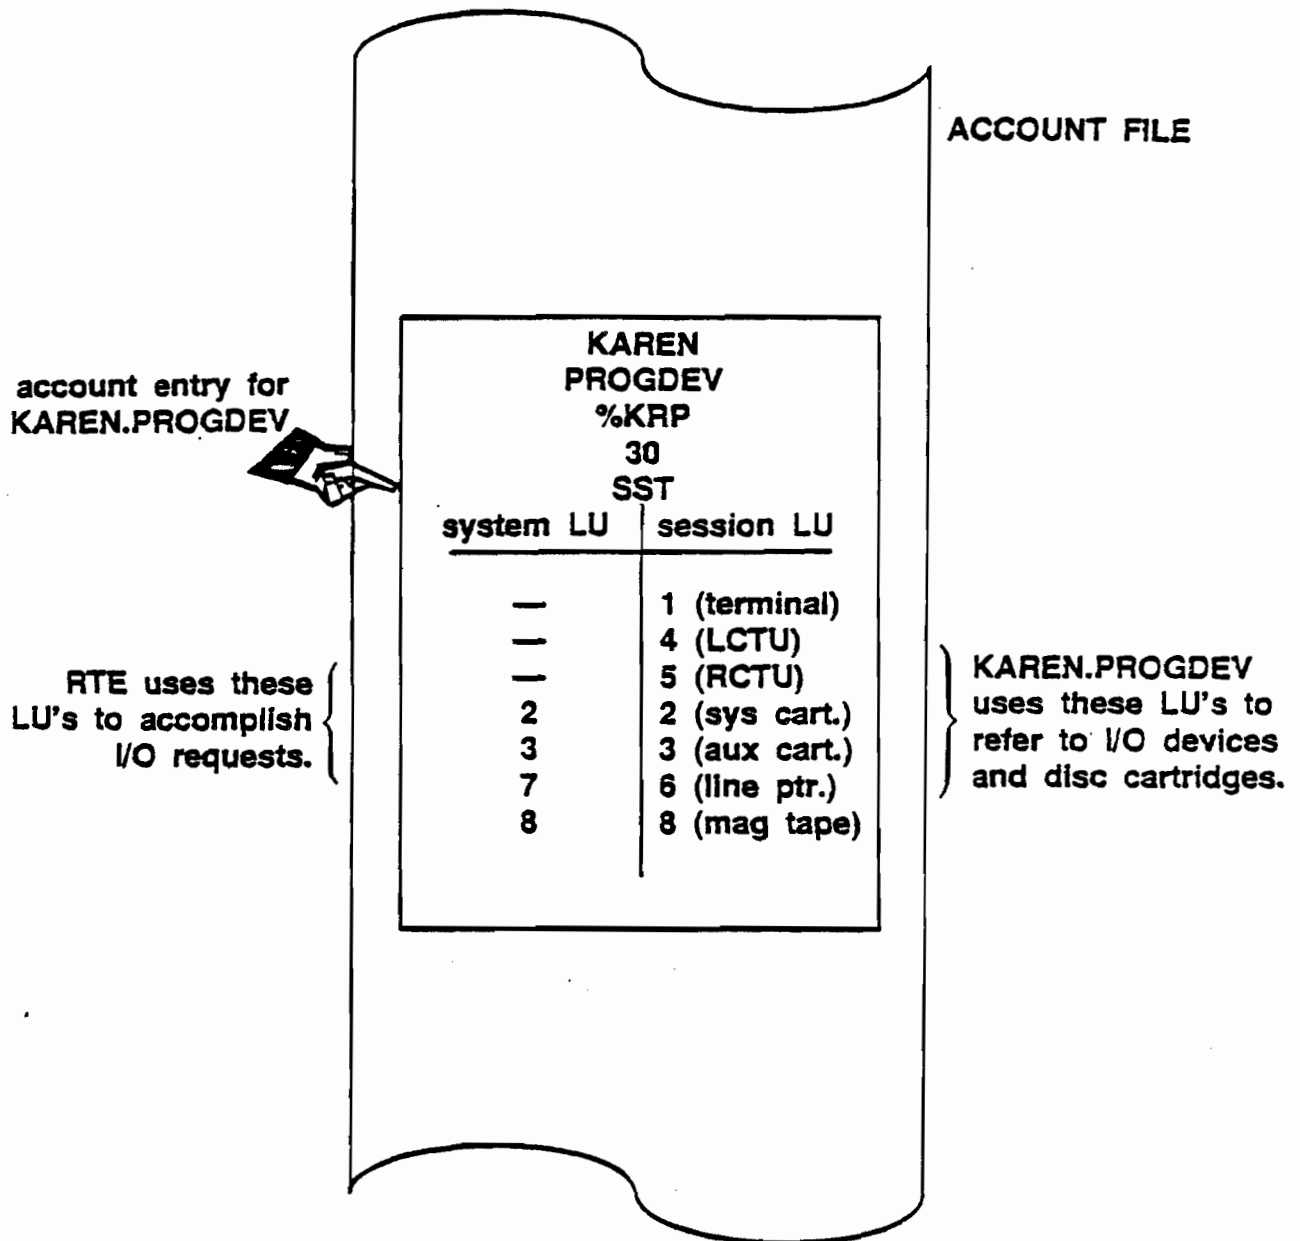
ACCOUNT FILE

account entry for KAREN.PROGDEV

KAREN
PROGDEV
%KRP
30
SST

| system LU | session LU |
|---|---|
| — | 1 (terminal) |
| — | 4 (LCTU) |
| — | 5 (RCTU) |
| 2 | 2 (sys cart.) |
| 3 | 3 (aux cart.) |
| 7 | 6 (line ptr.) |
| 8 | 8 (mag tape) |

RTE uses these LU's to accomplish I/O requests.

KAREN.PROGDEV uses these LU's to refer to I/O devices and disc cartridges.